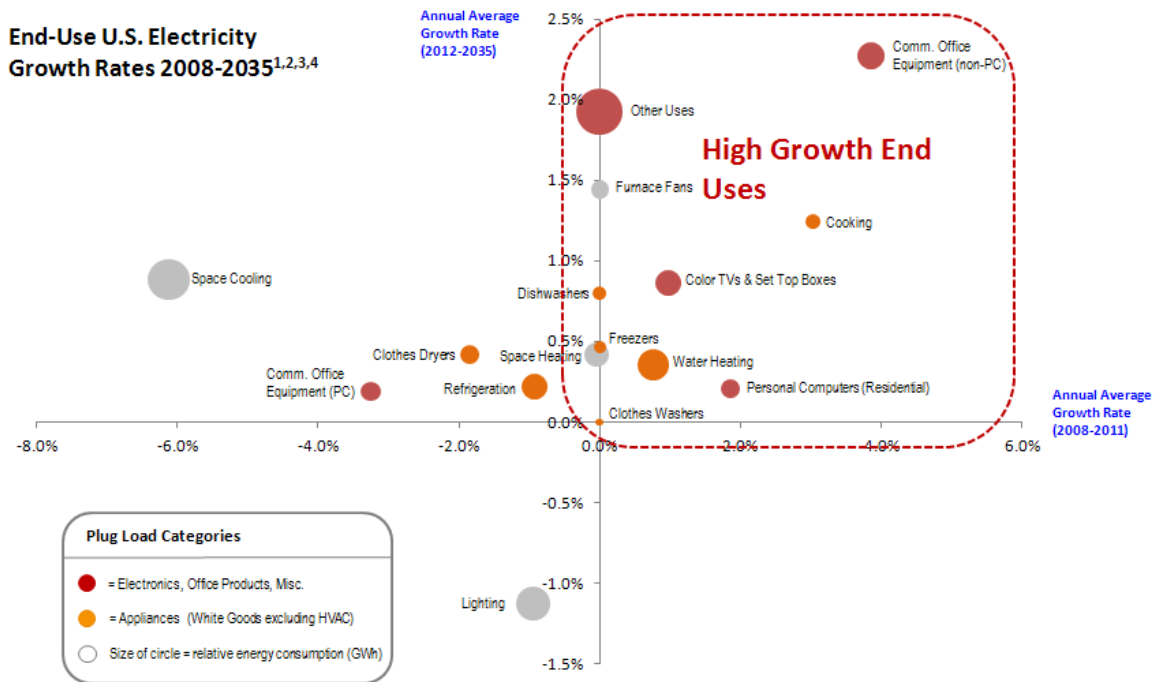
End-Use U.S. Electricity Growth Rates 2008-2035$^{1,2,3,4}$

Annual Average Growth Rate (2012-2035)

2.5%
2.0%
1.5%
1.0%
0.5%
0.0%
-0.5%
-1.0%
-1.5%

High Growth End Uses

Comm. Office Equipment (non-PC)
Other Uses
Furnace Fans
Cooking
Space Cooling
Color TVs & Set Top Boxes
Dishwashers
Freezers
Clothes Dryers
Space Heating
Water Heating
Comm. Office Equipment (PC)
Refrigeration
Personal Computers (Residential)
Clothes Washers
Lighting

-8.0%
-6.0%
-4.0%
-2.0%
0.0%
2.0%
4.0%
6.0%

Annual Average Growth Rate (2008-2011)

Plug Load Categories
= Electronics, Office Products, Misc.
= Appliances (White Goods excluding HVAC)
Size of circle = relative energy consumption (GWh)